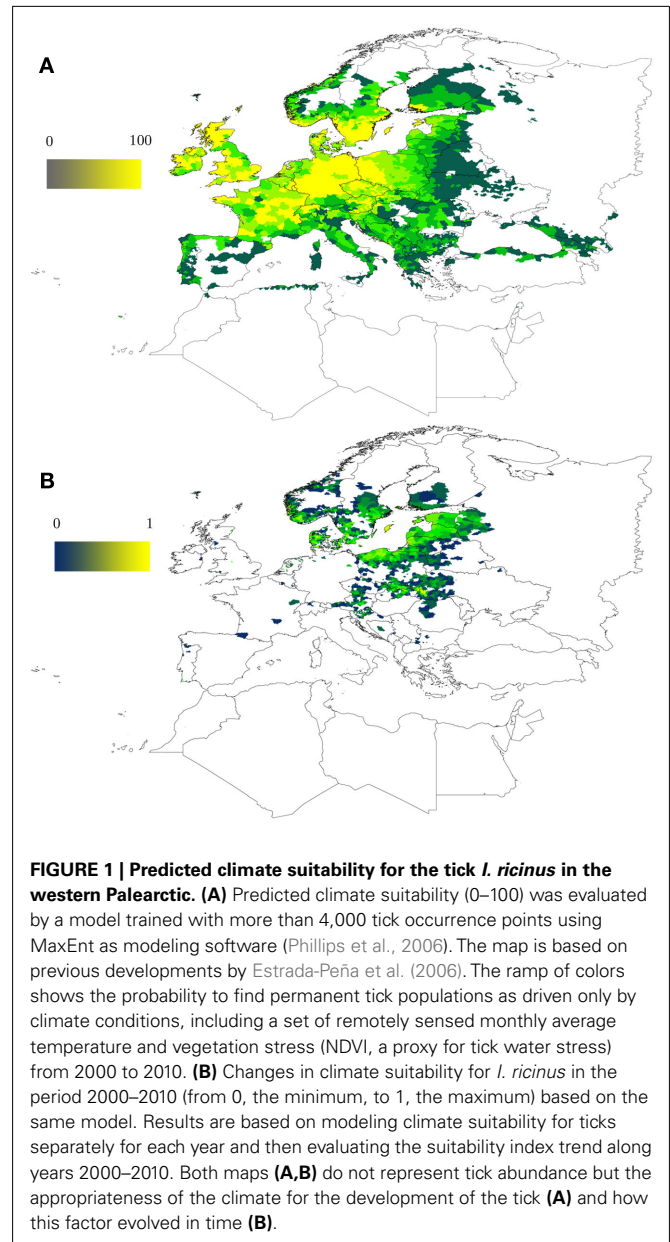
A

0 100

B

0 1

**FIGURE 1 | Predicted climate suitability for the tick *I. ricinus* in the western Palearctic. (A)** Predicted climate suitability (0–100) was evaluated by a model trained with more than 4,000 tick occurrence points using MaxEnt as modeling software (Phillips et al., 2006). The map is based on previous developments by Estrada-Peña et al. (2006). The ramp of colors shows the probability to find permanent tick populations as driven only by climate conditions, including a set of remotely sensed monthly average temperature and vegetation stress (NDVI, a proxy for tick water stress) from 2000 to 2010. **(B)** Changes in climate suitability for *I. ricinus* in the period 2000–2010 (from 0, the minimum, to 1, the maximum) based on the same model. Results are based on modeling climate suitability for ticks separately for each year and then evaluating the suitability index trend along years 2000–2010. Both maps **(A,B)** do not represent tick abundance but the appropriateness of the climate for the development of the tick **(A)** and how this factor evolved in time **(B)**.